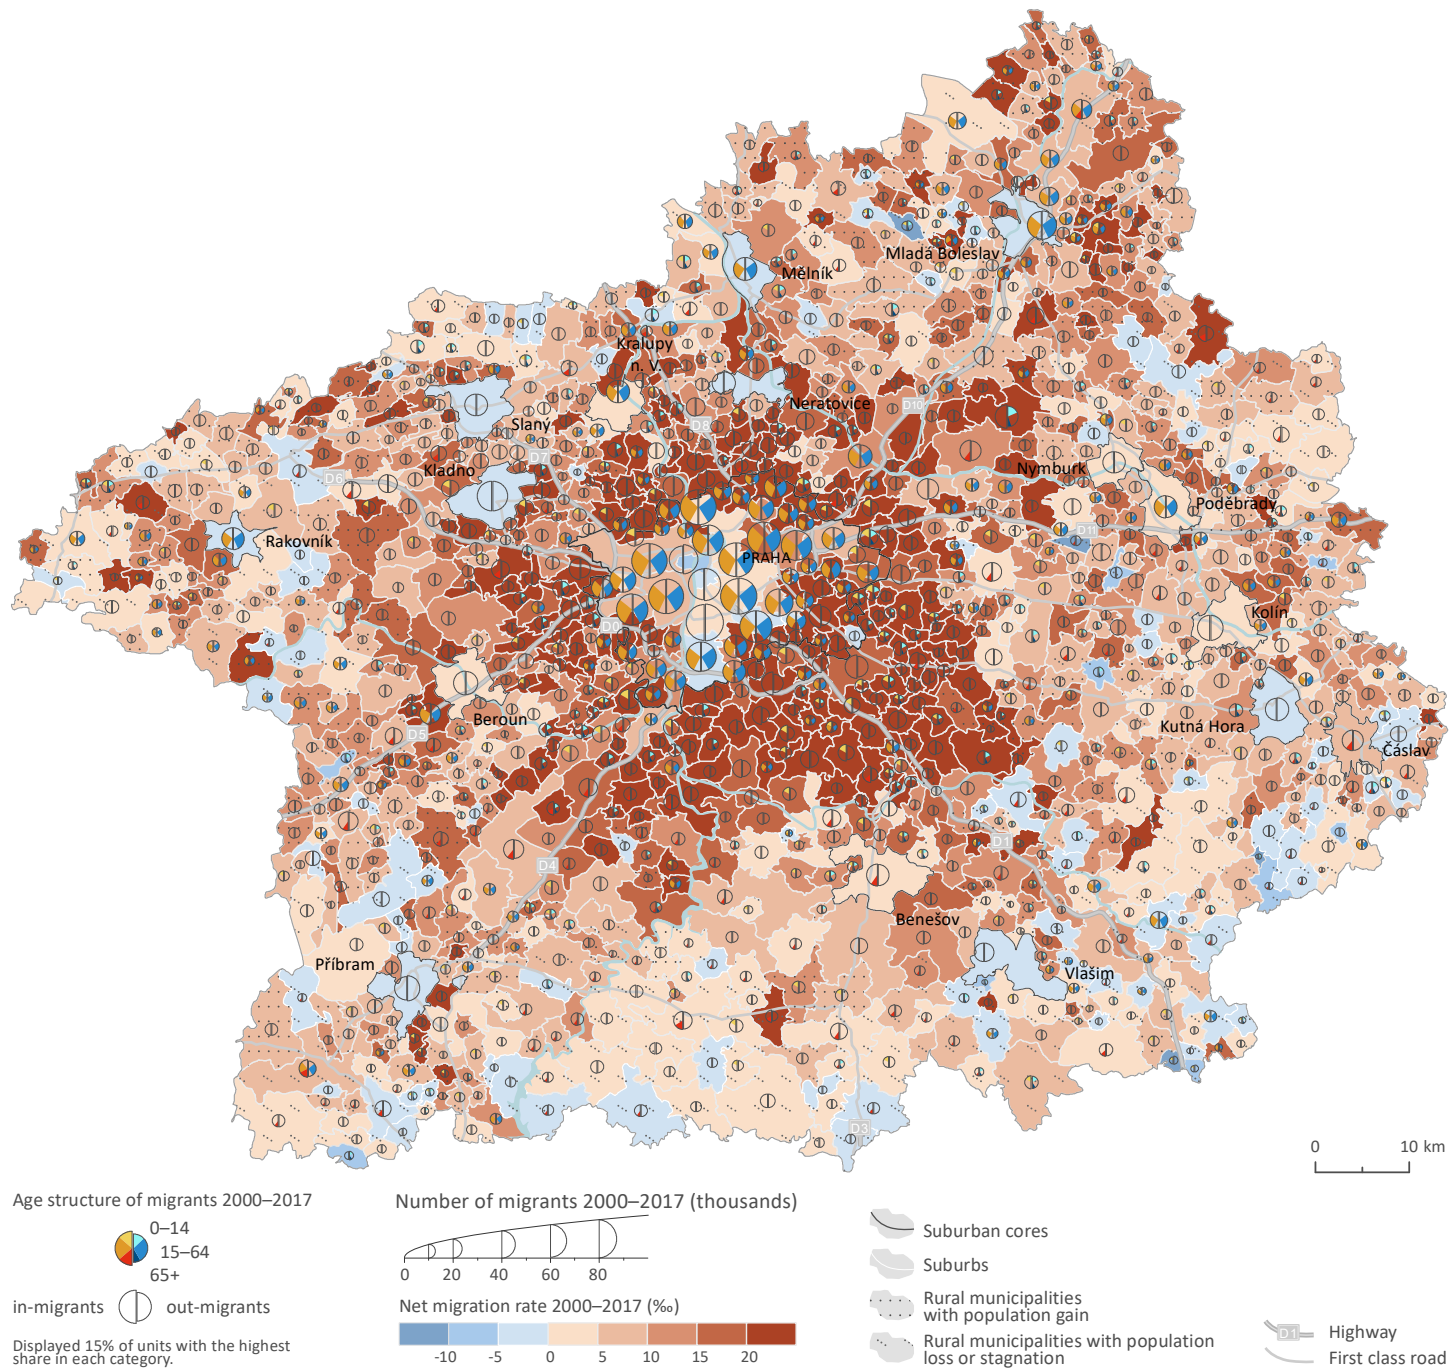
Mladá Boleslav
Mělník
Kralupy n. V.
Neratovice
D10
Slaný
D8
D7
Kladno
Nymburk
D6
Poděbrady
D11
Rakovník
PRAHA
Kolín
D0
Beroun
Kutná Hora
D5
Čáslav
D1
D4
Benešov
Příbram
Vlašim
D3
0
10 km

Age structure of migrants 2000–2017
0–14
15–64
65+
in-migrants
out-migrants
Displayed 15% of units with the highest share in each category.

Number of migrants 2000–2017 (thousands)
0
20
40
60
80

Net migration rate 2000–2017 (‰)
-10
-5
0
5
10
15
20

Suburban cores
Suburbs
Rural municipalities with population gain
Rural municipalities with population loss or stagnation

D1
Highway
First class road